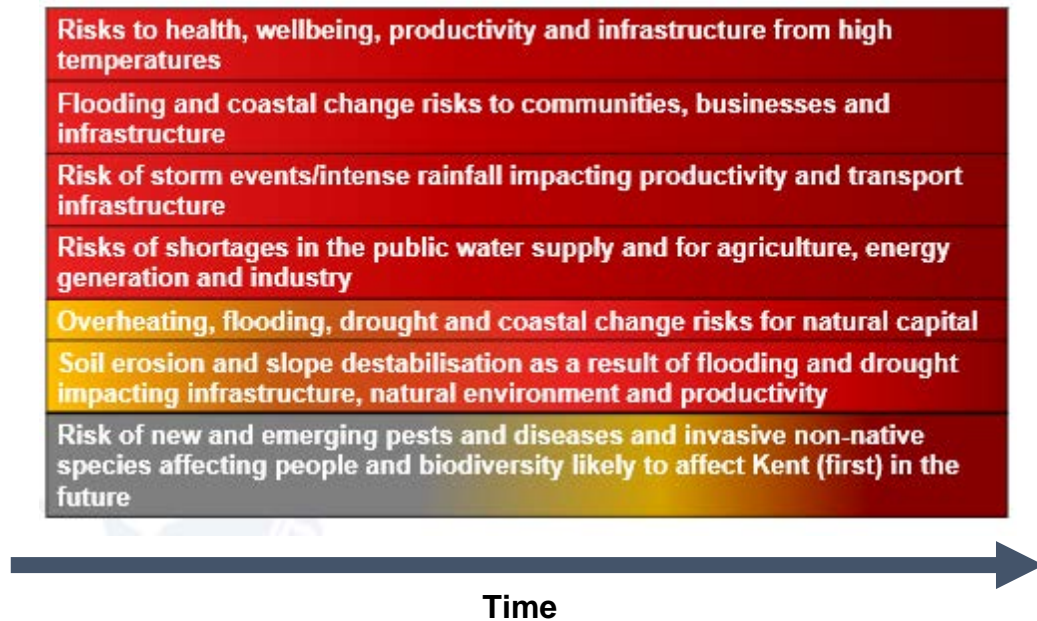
Risks to health, wellbeing, productivity and infrastructure from high temperatures

Flooding and coastal change risks to communities, businesses and infrastructure

Risk of storm events/intense rainfall impacting productivity and transport infrastructure

Risks of shortages in the public water supply and for agriculture, energy generation and industry

Overheating, flooding, drought and coastal change risks for natural capital

Soil erosion and slope destabilisation as a result of flooding and drought impacting infrastructure, natural environment and productivity

Risk of new and emerging pests and diseases and invasive non-native species affecting people and biodiversity likely to affect Kent (first) in the future

Time